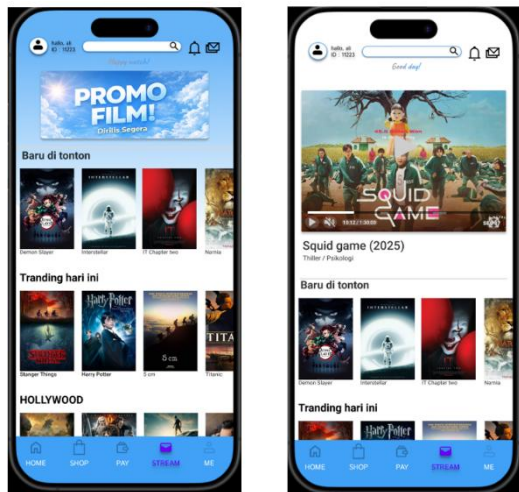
hallo, ali
ID : 1023

Happy watch!

PROMO FILM!
Dirilis Segera

Baru di tonton

INTERSTELLAR

Demon Slayer
Interstellar
IT Chapter two
Narnia

Tranding hari ini

STRANGER THINGS
Harry Potter
5 cm.
TITA

Stanger Things
Harry Potter
5 cm
Titanic

HOLLYWOOD

HOME
SHOP
PAY
STREAM
ME

hallo, ali
ID : 1023

Good day!

SQUID GAME

Squid game (2025)
Thiller / Psikologi

Baru di tonton

INTERSTELLAR

Demon Slayer
Interstellar
IT Chapter two
Narnia

Tranding hari ini

Harry Potter

HOME
SHOP
PAY
STREAM
ME